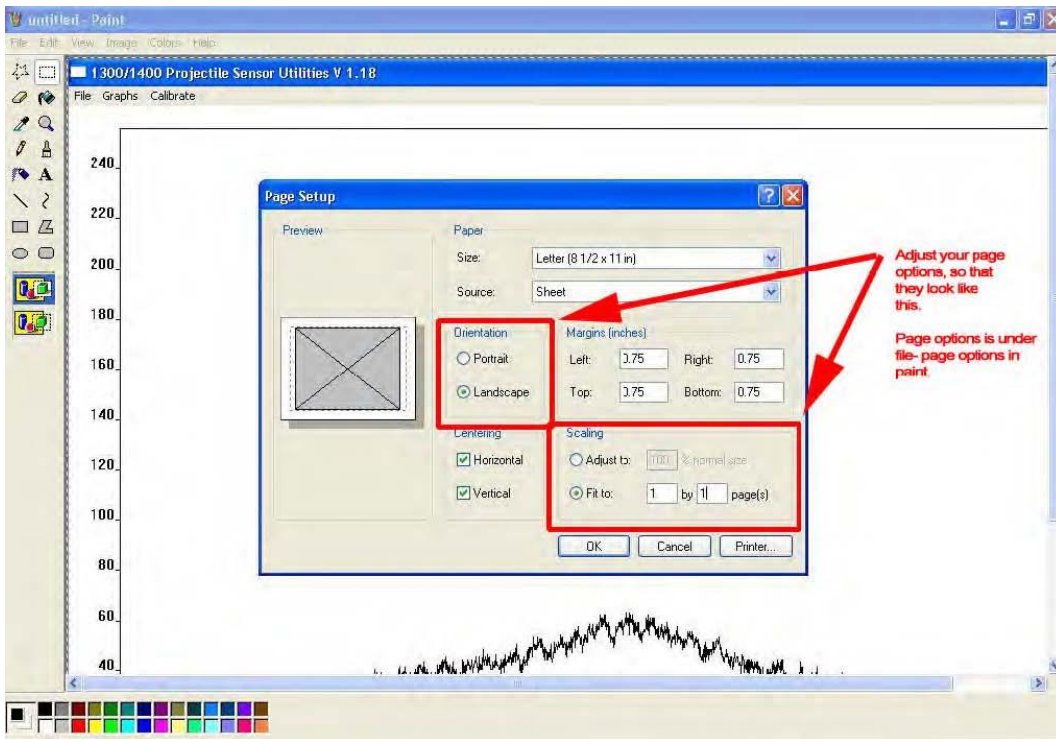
untitled - Paint
File Edit View Image Colors Help

1300/1400 Projectile Sensor Utilities V 1.18
File Graphs Calibrate

240
220
200
180
160
140
120
100
80
60
40

Page Setup
Preview
Paper
Size: Letter (8 1/2 x 11 in)
Source: Sheet
Orientation
Portrait
Landscape
Margins (inches)
Left: 0.75 Right: 0.75
Top: 0.75 Bottom: 0.75
Centering
Horizontal
Vertical
Scaling
Adjust to: 100 % normal size
Fit to: 1 by 1 page(s)
OK Cancel Printer...

Adjust your page options, so that they look like this.

Page options is under file- page options in paint